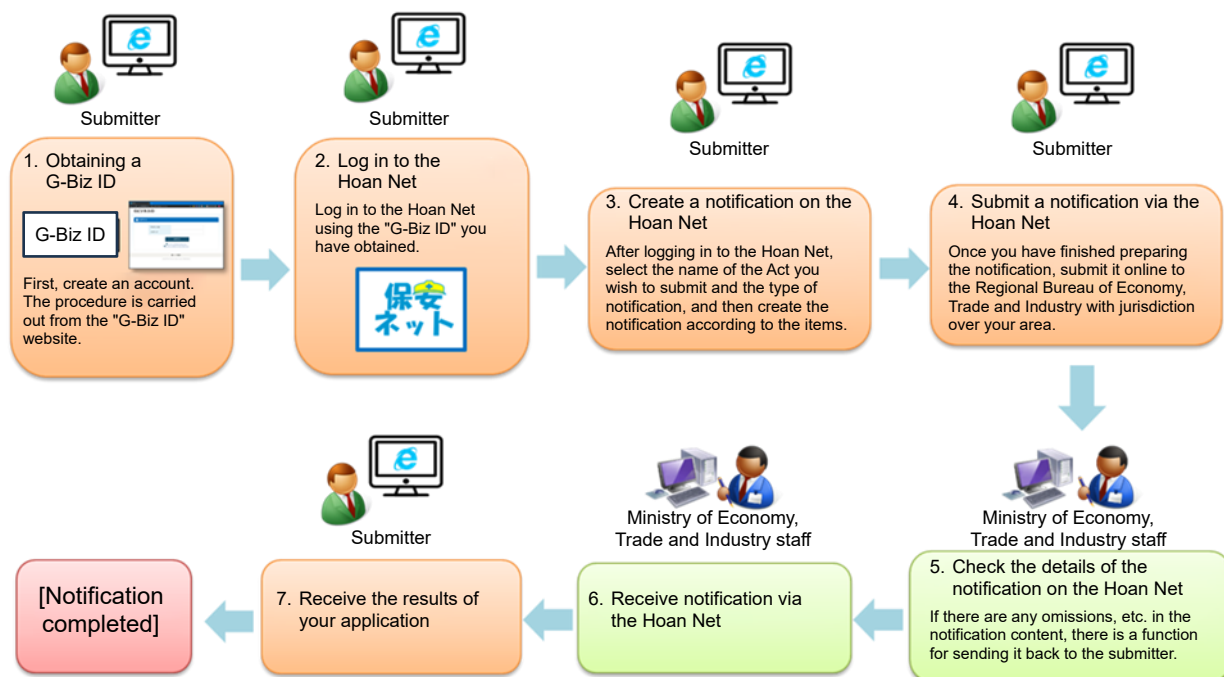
Submitter

1. Obtaining a G-Biz ID

G-Biz ID

First, create an account. The procedure is carried out from the "G-Biz ID" website.

Submitter

2. Log in to the Hoan Net

Log in to the Hoan Net using the "G-Biz ID" you have obtained.

保安ネット

Submitter

3. Create a notification on the Hoan Net

After logging in to the Hoan Net, select the name of the Act you wish to submit and the type of notification, and then create the notification according to the items.

Submitter

4. Submit a notification via the Hoan Net

Once you have finished preparing the notification, submit it online to the Regional Bureau of Economy, Trade and Industry with jurisdiction over your area.

Ministry of Economy, Trade and Industry staff

5. Check the details of the notification on the Hoan Net

If there are any omissions, etc. in the notification content, there is a function for sending it back to the submitter.

Ministry of Economy, Trade and Industry staff

6. Receive notification via the Hoan Net

Submitter

7. Receive the results of your application

[Notification completed]